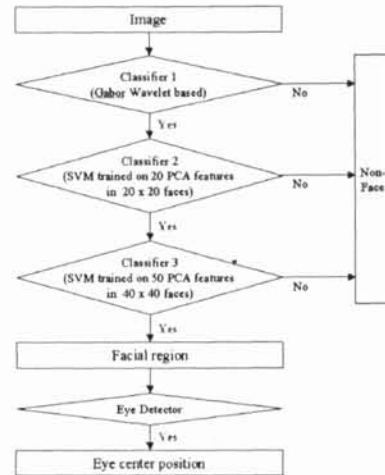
Image

Classifier 1
(Gabor Wavelet based)

No

Yes

Classifier 2
(SVM trained on 20 PCA features in 20 x 20 faces)

No

Non-Face

Yes

Classifier 3
(SVM trained on 50 PCA features in 40 x 40 faces)

No

Yes

Facial region

Eye Detector

Yes

Eye center position